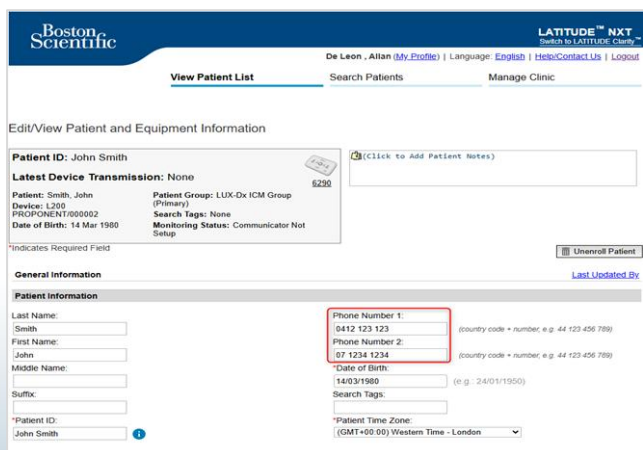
Boston Scientific

LATITUDE™ NXT
Switch to LATITUDE Clarity™

De Leon , Allan (My Profile) | Language: English | Help/Contact Us | Logout

View Patient List | Search Patients | Manage Clinic

Edit/View Patient and Equipment Information

Patient ID: John Smith

Latest Device Transmission: None

6290

(Click to Add Patient Notes)

Patient: Smith, John
Device: L200 PROPONENT/000002
Date of Birth: 14 Mar 1980

Patient Group: LUX-Dx ICM Group (Primary)
Search Tags: None
Monitoring Status: Communicator Not Setup

*Indicates Required Field

Unenroll Patient

General Information

Last Updated By

Patient Information

Last Name:
Smith
First Name:
John
Middle Name:

Suffix:

*Patient ID:
John Smith

Phone Number 1:
0412 123 123
(country code + number, e.g. 44 123 456 789)
Phone Number 2:
07 1234 1234
(country code + number, e.g. 44 123 456 789)
*Date of Birth:
14/03/1980
(e.g.: 24/01/1950)
Search Tags:

*Patient Time Zone:
(GMT+00:00) Western Time - London